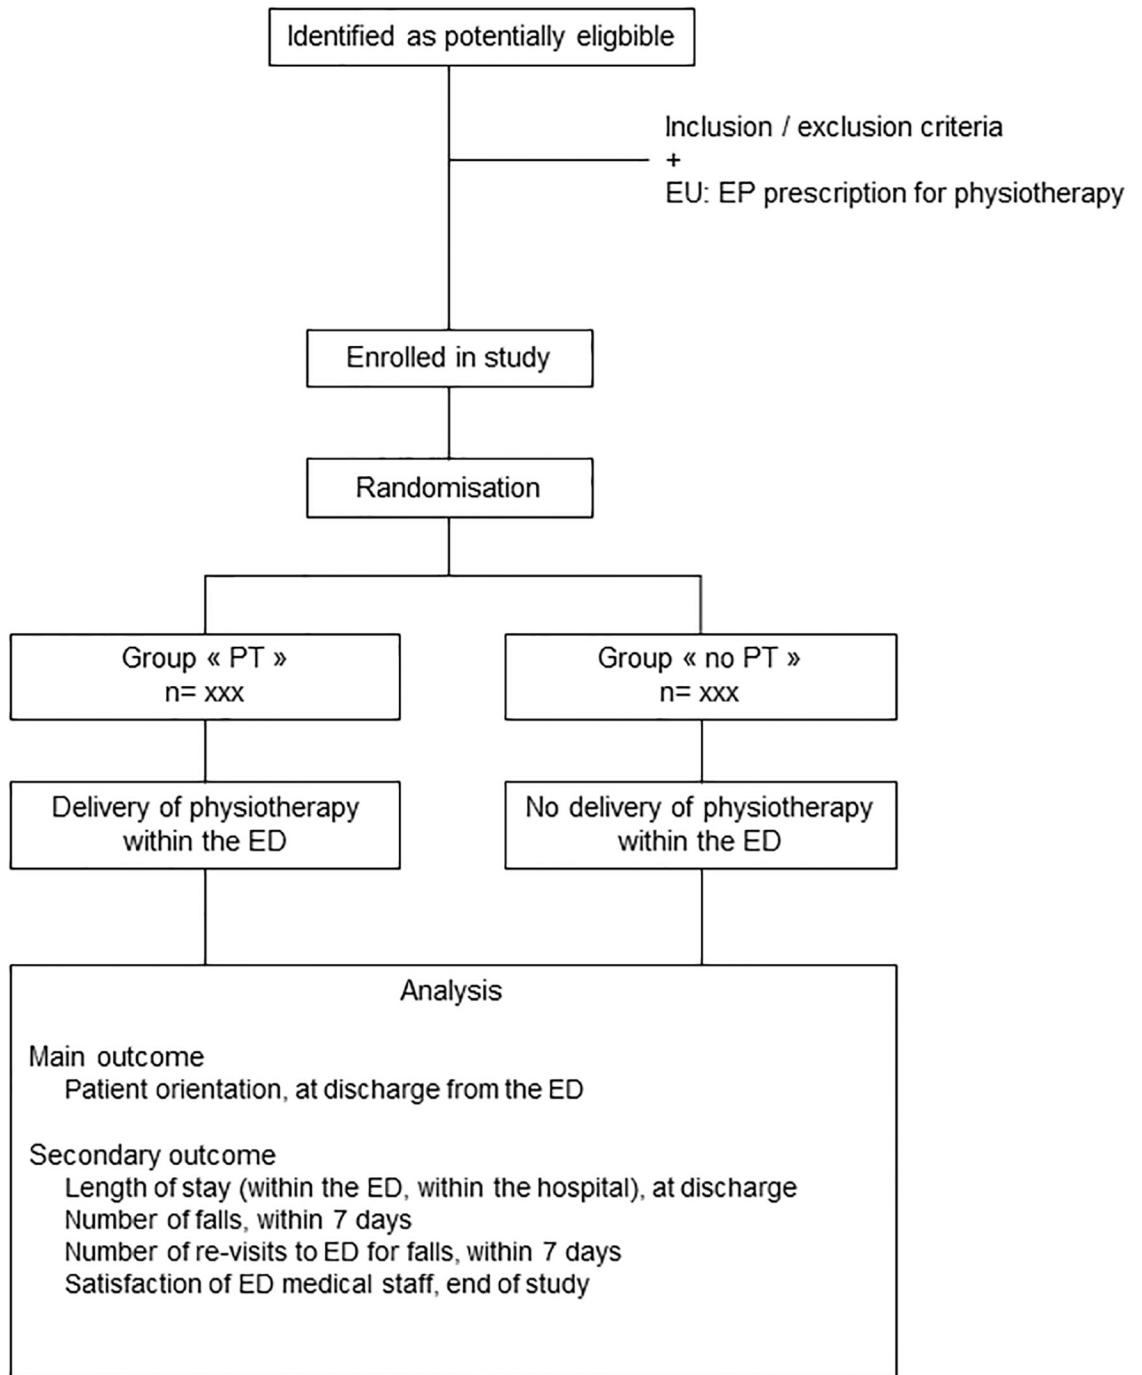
Identified as potentially eligible

Inclusion / exclusion criteria
+
EU: EP prescription for physiotherapy

Enrolled in study

Randomisation

Group « PT »
n= xxx

Group « no PT »
n= xxx

Delivery of physiotherapy within the ED

No delivery of physiotherapy within the ED

Analysis

Main outcome
Patient orientation, at discharge from the ED

Secondary outcome
Length of stay (within the ED, within the hospital), at discharge
Number of falls, within 7 days
Number of re-visits to ED for falls, within 7 days
Satisfaction of ED medical staff, end of study